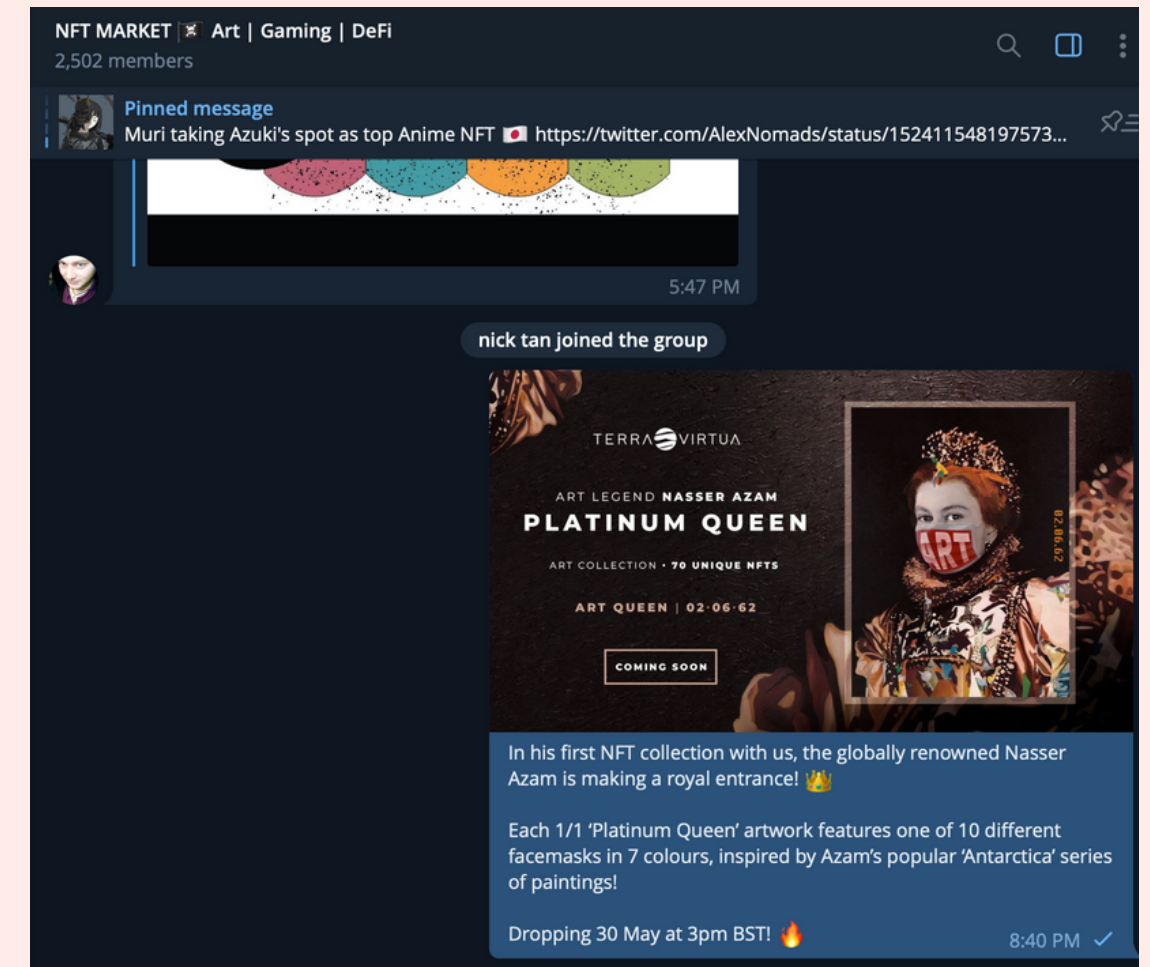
NFT MARKET 🏴‍☠️ Art | Gaming | DeFi
2,502 members

Pinned message
Muri taking Azuki's spot as top Anime NFT 🇯🇵 https://twitter.com/AlexNomads/status/152411548197573...

5:47 PM

nick tan joined the group

TERRA VIRTUA

ART LEGEND NASSER AZAM
PLATINUM QUEEN

ART COLLECTION • 70 UNIQUE NFTS

ART QUEEN | 02·06·62

COMING SOON

ART

02.06.62

In his first NFT collection with us, the globally renowned Nasser Azam is making a royal entrance! 👑

Each 1/1 'Platinum Queen' artwork features one of 10 different facemasks in 7 colours, inspired by Azam's popular 'Antarctica' series of paintings!

Dropping 30 May at 3pm BST! 🔥

8:40 PM